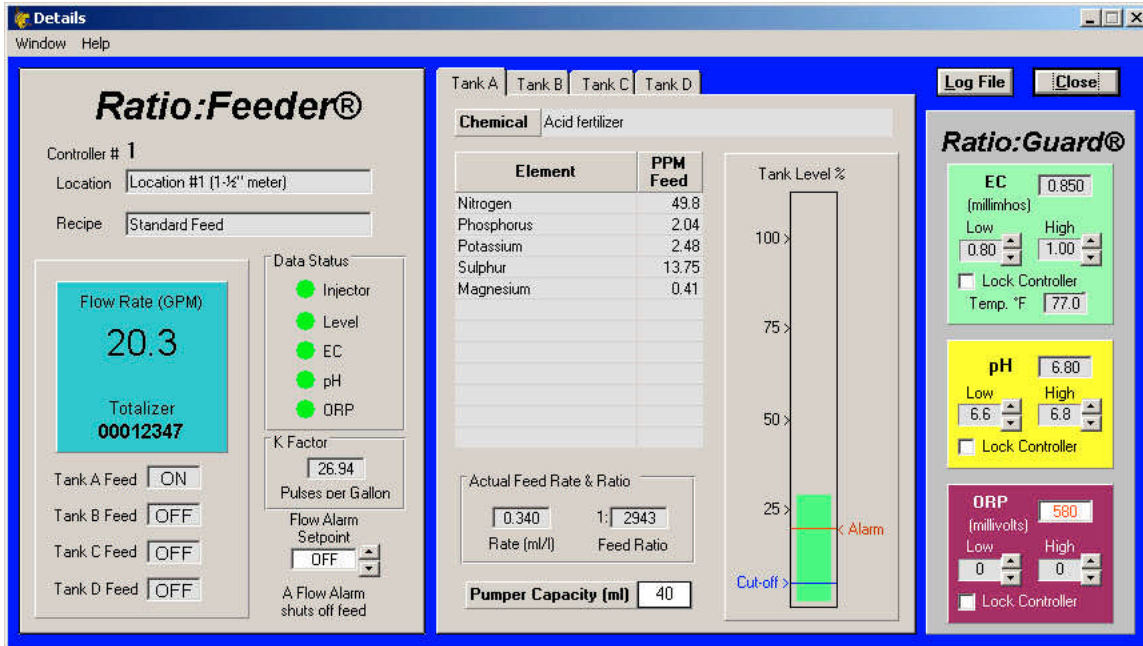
Details

Window Help

Ratio:Feeder®

Controller # 1

Location Location #1 (1-½" meter)

Recipe Standard Feed

Flow Rate (GPM)

20.3

Totalizer

00012347

Data Status

Injector

Level

EC

pH

ORP

K Factor

26.94

Pulses per Gallon

Tank A Feed ON

Tank B Feed OFF

Tank C Feed OFF

Tank D Feed OFF

Flow Alarm Setpoint

OFF

A Flow Alarm shuts off feed

Tank A | Tank B | Tank C | Tank D

Chemical Acid fertilizer

| Element | PPM Feed |
|---|---|
| Nitrogen | 49.8 |
| Phosphorus | 2.04 |
| Potassium | 2.48 |
| Sulphur | 13.75 |
| Magnesium | 0.41 |

Tank Level %

100 >

75 >

50 >

25 >

< Alarm

Cut-off >

Actual Feed Rate & Ratio

0.340 1: 2943

Rate (ml/l) Feed Ratio

Pumper Capacity (ml) 40

Log File Close

Ratio:Guard®

EC 0.850

(millimhos)

Low High

0.80 1.00

Lock Controller

Temp. °F 77.0

pH 6.80

Low High

6.6 6.8

Lock Controller

ORP 580

(millivolts)

Low High

0 0

Lock Controller